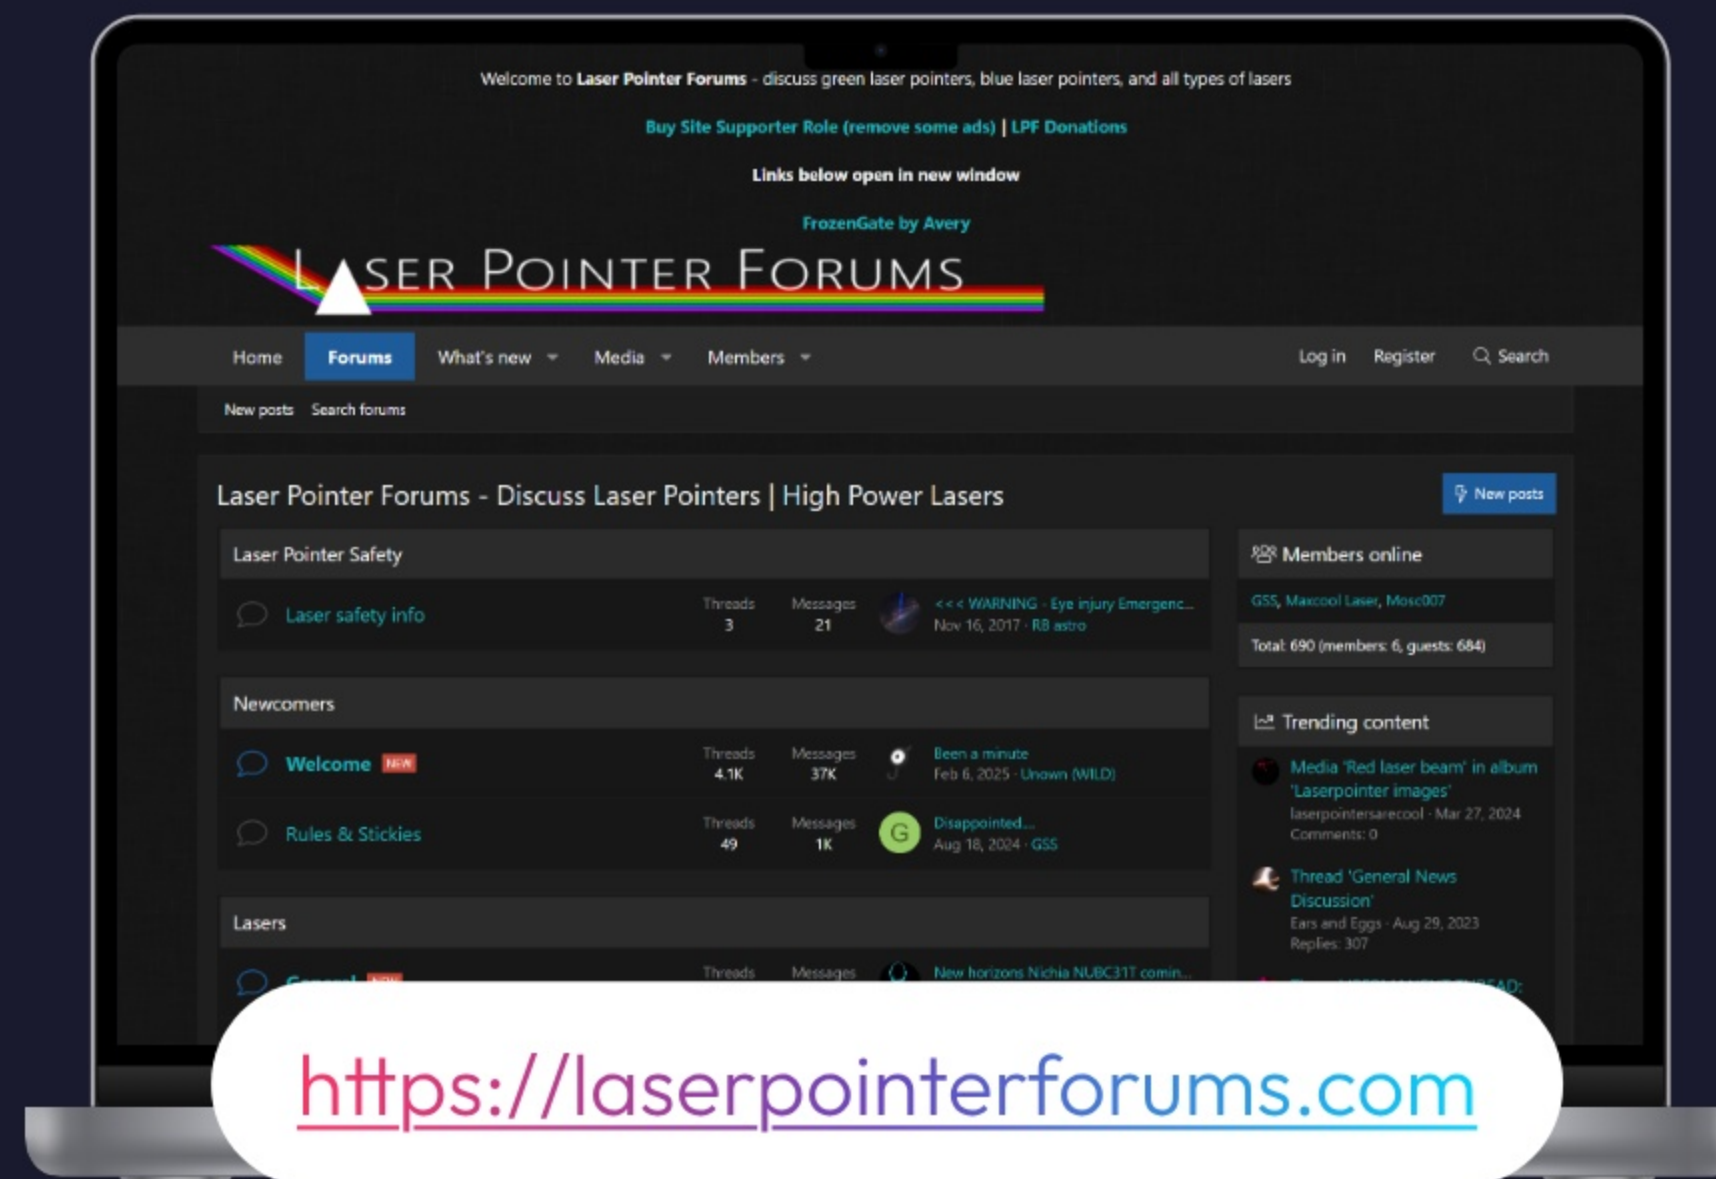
Welcome to Laser Pointer Forums - discuss green laser pointers, blue laser pointers, and all types of lasers

Buy Site Supporter Role (remove some ads) | LPF Donations

Links below open in new window

FrozenGate by Avery

LASER POINTER FORUMS

Home Forums What's new Media Members Log in Register Search

New posts Search forums

Laser Pointer Forums - Discuss Laser Pointers | High Power Lasers

New posts

Laser Pointer Safety

Laser safety info Threads 3 Messages 21 <<< WARNING - Eye injury Emergenc... Nov 16, 2017 · RB astro

Newcomers

Welcome NEW Threads 4.1K Messages 37K Been a minute Feb 6, 2025 · Unown (WILD)

Rules & Stickies Threads 49 Messages 1K Disappointed... Aug 18, 2024 · GSS

Lasers

General NEW Threads Messages New horizons Nichia NUBC31T comin...

Members online

GSS, Maxcool Laser, Mosc007

Total: 690 (members: 6, guests: 684)

Trending content

Media 'Red laser beam' in album 'Laserpointer images'
laserpointersarecool · Mar 27, 2024
Comments: 0

Thread 'General News Discussion'
Ears and Eggs · Aug 29, 2023
Replies: 307

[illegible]

https://laserpointerforums.com